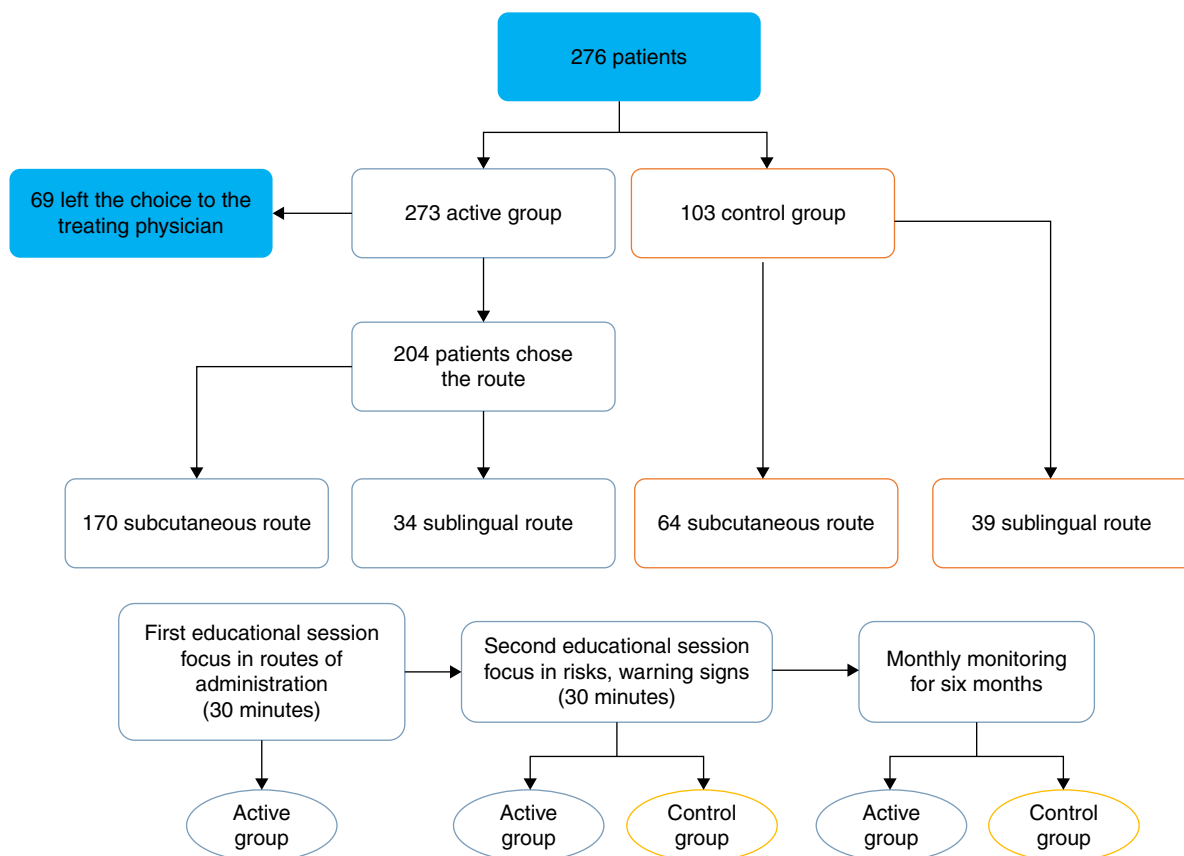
276 patients

69 left the choice to the treating physician

273 active group

103 control group

204 patients chose the route

170 subcutaneous route

34 sublingual route

64 subcutaneous route

39 sublingual route

First educational session focus in routes of administration (30 minutes)

Second educational session focus in risks, warning signs (30 minutes)

Monthly monitoring for six months

Active group

Active group

Control group

Active group

Control group